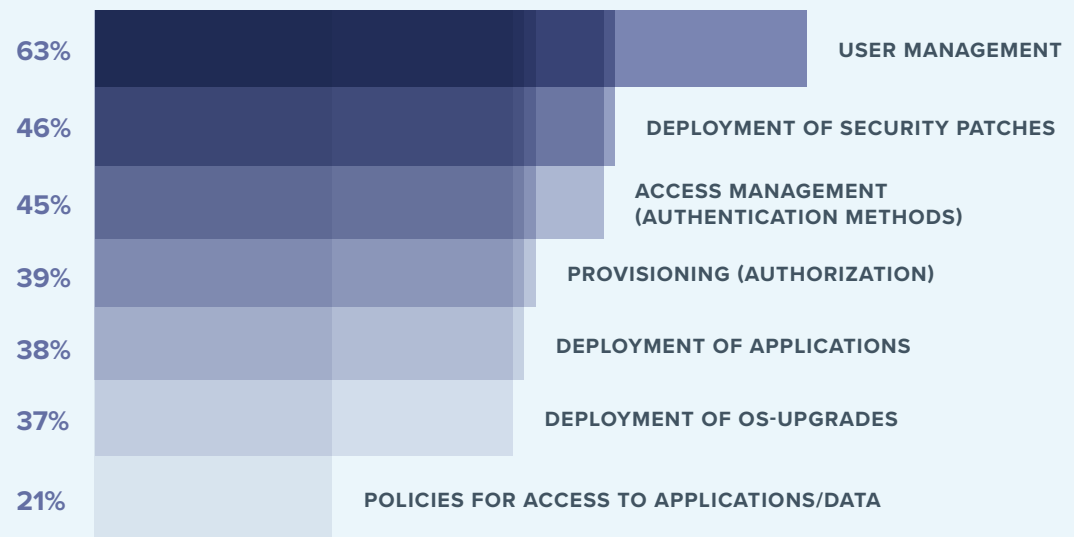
63% USER MANAGEMENT
46% DEPLOYMENT OF SECURITY PATCHES
45% ACCESS MANAGEMENT (AUTHENTICATION METHODS)
39% PROVISIONING (AUTHORIZATION)
38% DEPLOYMENT OF APPLICATIONS
37% DEPLOYMENT OF OS-UPGRADES
21% POLICIES FOR ACCESS TO APPLICATIONS/DATA